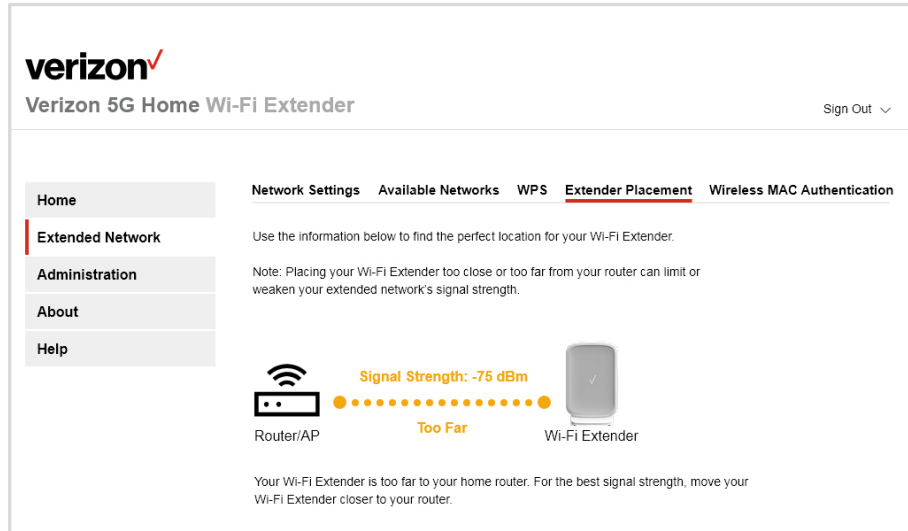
verizon✓
Verizon 5G Home Wi-Fi Extender

Sign Out

Home
Extended Network
Administration
About
Help

Network Settings Available Networks WPS Extender Placement Wireless MAC Authentication

Use the information below to find the perfect location for your Wi-Fi Extender.

Note: Placing your Wi-Fi Extender too close or too far from your router can limit or weaken your extended network's signal strength.

Signal Strength: -75 dBm
Router/AP
Too Far
Wi-Fi Extender

Your Wi-Fi Extender is too far to your home router. For the best signal strength, move your Wi-Fi Extender closer to your router.